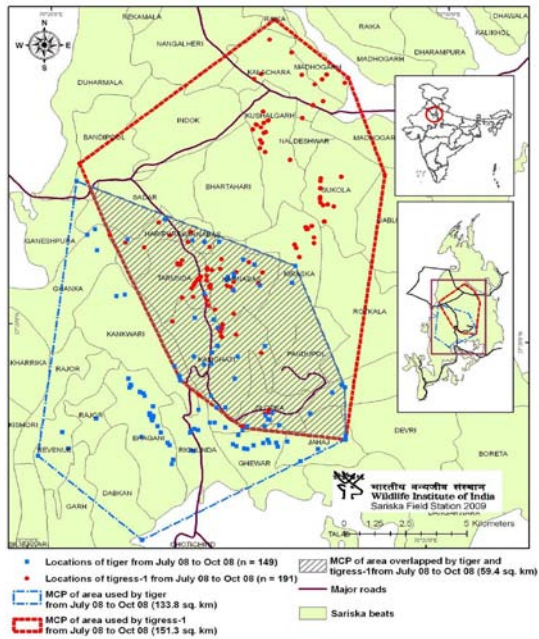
REKAMALA
RAIKA
DHAVALA
NANGALHERI
KALIKHOL
DHARAMPURA
MADHOGARH
DUHARMALA
KALACHARA
MADHOGARH
BANDIPOL
INDOK
KUSHALGARH
NALDESHWAR
BHARTAHARI
SUKOLA
SADAR
GANESHPURA
TARUNDA
KIRASKA
GRANKA
KANKWARI
PANDUPOL
KHARRSKA
RAJOR
KANGNATI
KISHORI
RAJOR
BHAGANI
KIRUNDA
SLOPKA
JANAJ
DEVRI
BORETA
REVENUE
GHEWAR
DABKAN
GARH
GHOTICHIND
TALAB
N
S
W
E
भारतीय वन्यजीव संस्थान
Wildlife Institute of India
Sariska Field Station 2009
0 1.25 2.5 5 Kilometers

Locations of tiger from July 08 to Oct 08 (n = 149)
Locations of tigress-1 from July 08 to Oct 08 (n = 191)
MCP of area used by tiger from July 08 to Oct 08 (133.8 sq. km)
MCP of area used by tigress-1 from July 08 to Oct 08 (151.3 sq. km)
MCP of area overlapped by tiger and tigress-1from July 08 to Oct 08 (59.4 sq. km)
Major roads
Sariska beats